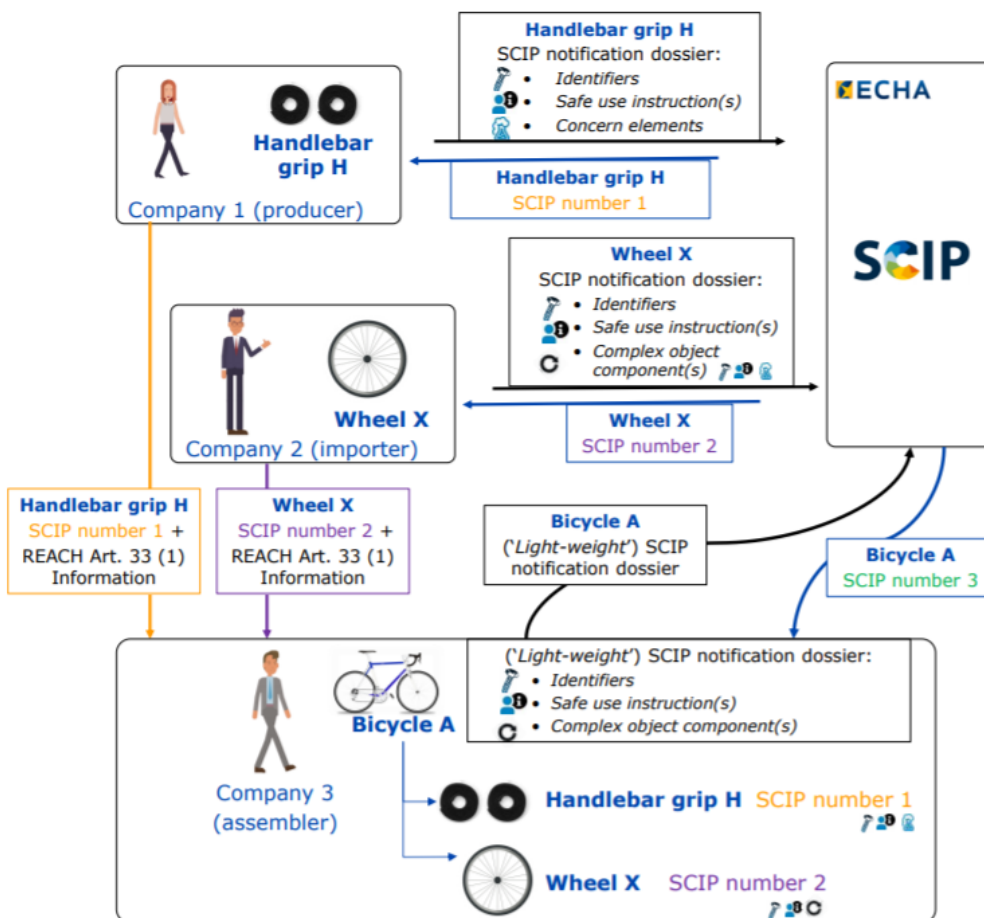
Handlebar grip H
SCIP notification dossier:
• Identifiers
• Safe use instruction(s)
• Concern elements

ECHA

Handlebar grip H

Company 1 (producer)

Handlebar grip H
SCIP number 1

Wheel X
SCIP notification dossier:
• Identifiers
• Safe use instruction(s)
• Complex object component(s)

SCIP

Wheel X

Company 2 (importer)

Wheel X
SCIP number 2

Handlebar grip H
SCIP number 1 +
REACH Art. 33 (1)
Information

Wheel X
SCIP number 2 +
REACH Art. 33 (1)
Information

Bicycle A
('Light-weight') SCIP
notification dossier

Bicycle A
SCIP number 3

('Light-weight') SCIP notification dossier:
• Identifiers
• Safe use instruction(s)
• Complex object component(s)

Bicycle A

Company 3
(assembler)

Handlebar grip H SCIP number 1

Wheel X SCIP number 2